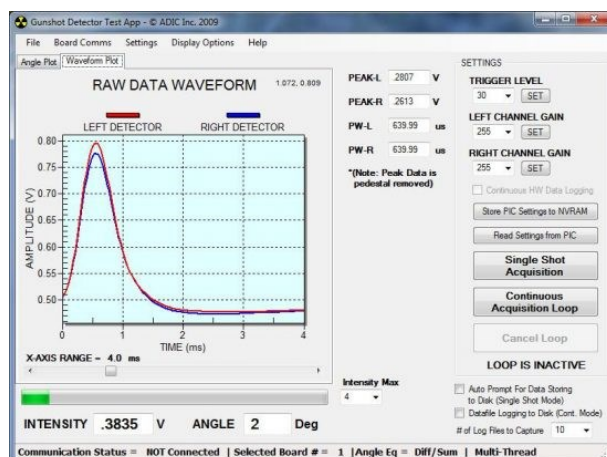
Gunshot Detector Test App - © ADIC Inc. 2009

File Board Comms Settings Display Options Help

Angle Plot | Waveform Plot

RAW DATA WAVEFORM 1.072, 0.809

LEFT DETECTOR RIGHT DETECTOR

0.80
0.75
0.70
0.65
0.60
0.55
0.50

AMPLITUDE (V)

0 1 2 3 4

TIME (ms)

X-AXIS RANGE = 4.0 ms

PEAK-L .2807 V

PEAK-R .2613 V

PW-L 639.99 us

PW-R 639.99 us

*(Note: Peak Data is pedestal removed)

SETTINGS

TRIGGER LEVEL

30 SET

LEFT CHANNEL GAIN

255 SET

RIGHT CHANNEL GAIN

255 SET

Continuous HW Data Logging

Store PIC Settings to NVRAM

Read Settings from PIC

Single Shot Acquisition

Continuous Acquisition Loop

Cancel Loop

LOOP IS INACTIVE

Intensity Max

4

Auto Prompt For Data Storing to Disk (Single Shot Mode)

Datafile Logging to Disk (Cont. Mode)

# of Log Files to Capture 10

INTENSITY .3835 V ANGLE 2 Deg

Communication Status = NOT Connected | Selected Board # = 1 | Angle Eq = Diff/Sum | Multi-Thread